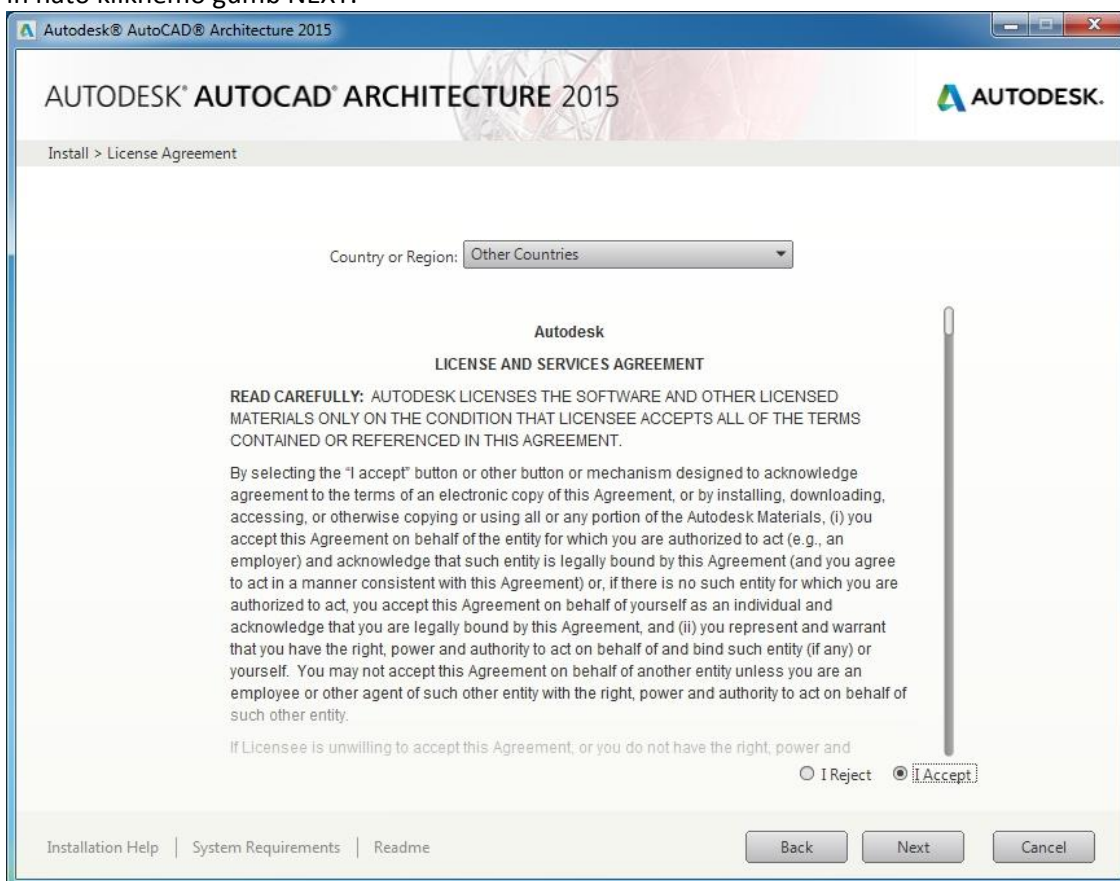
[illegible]

Autodesk® AutoCAD® Architecture 2015

AUTODESK® AUTOCAD® ARCHITECTURE 2015

AUTODESK.

Install > License Agreement

Country or Region: Other Countries

Autodesk

LICENSE AND SERVICES AGREEMENT

READ CAREFULLY: AUTODESK LICENSES THE SOFTWARE AND OTHER LICENSED MATERIALS ONLY ON THE CONDITION THAT LICENSEE ACCEPTS ALL OF THE TERMS CONTAINED OR REFERENCED IN THIS AGREEMENT.

By selecting the "I accept" button or other button or mechanism designed to acknowledge agreement to the terms of an electronic copy of this Agreement, or by installing, downloading, accessing, or otherwise copying or using all or any portion of the Autodesk Materials, (i) you accept this Agreement on behalf of the entity for which you are authorized to act (e.g., an employer) and acknowledge that such entity is legally bound by this Agreement (and you agree to act in a manner consistent with this Agreement) or, if there is no such entity for which you are authorized to act, you accept this Agreement on behalf of yourself as an individual and acknowledge that you are legally bound by this Agreement, and (ii) you represent and warrant that you have the right, power and authority to act on behalf of and bind such entity (if any) or yourself. You may not accept this Agreement on behalf of another entity unless you are an employee or other agent of such other entity with the right, power and authority to act on behalf of such other entity.

If Licensee is unwilling to accept this Agreement, or you do not have the right, power and

I Reject I Accept

Installation Help | System Requirements | Readme

Back Next Cancel